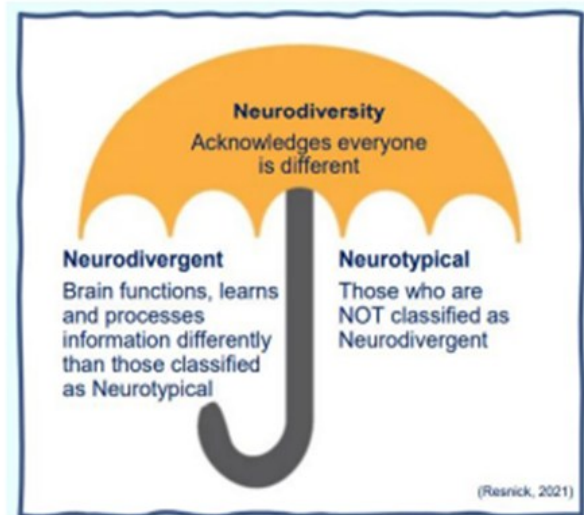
Neurodiversity
Acknowledges everyone is different

Neurodivergent
Brain functions, learns and processes information differently than those classified as Neurotypical

Neurotypical
Those who are NOT classified as Neurodivergent

(Resnick, 2021)